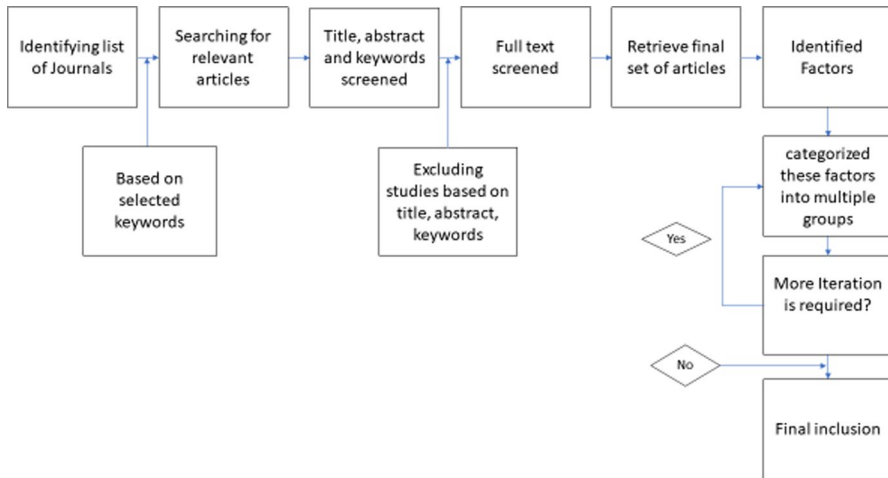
Identifying list of Journals

Searching for relevant articles

Title, abstract and keywords screened

Full text screened

Retrieve final set of articles

Identified Factors

Based on selected keywords

Excluding studies based on title, abstract, keywords

categorized these factors into multiple groups

Yes

More Iteration is required?

No

Final inclusion